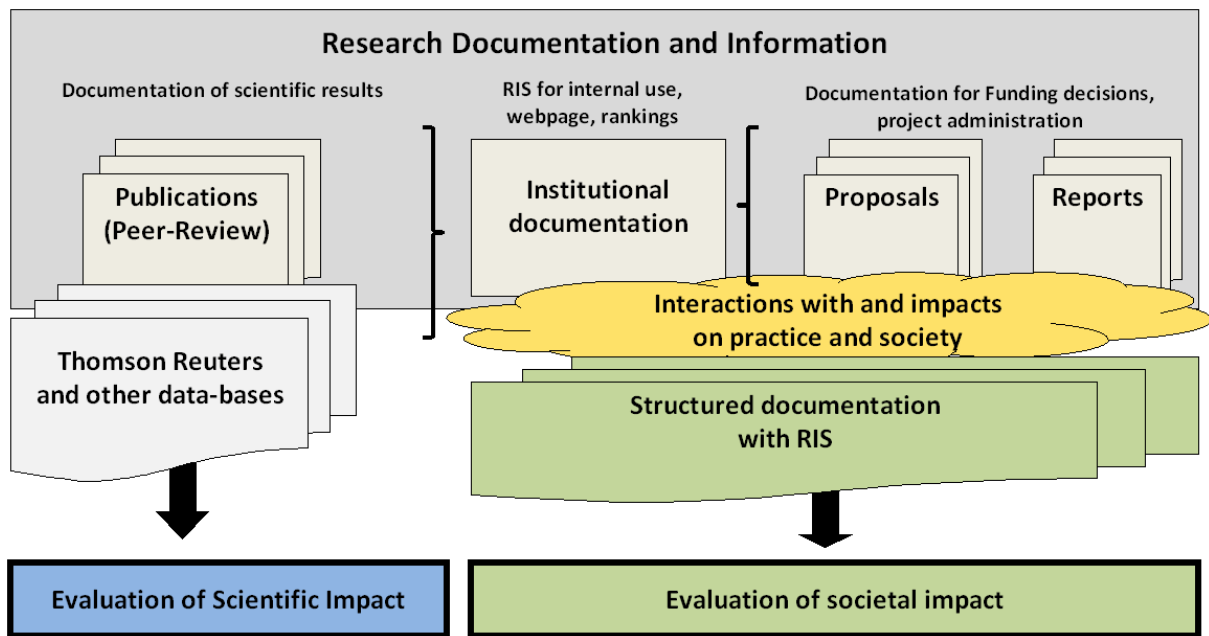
Research Documentation and Information

Documentation of scientific results

RIS for internal use, webpage, rankings

Documentation for Funding decisions, project administration

Publications (Peer-Review)

Institutional documentation

Proposals

Reports

Interactions with and impacts on practice and society

Thomson Reuters and other data-bases

Structured documentation with RIS

Evaluation of Scientific Impact

Evaluation of societal impact